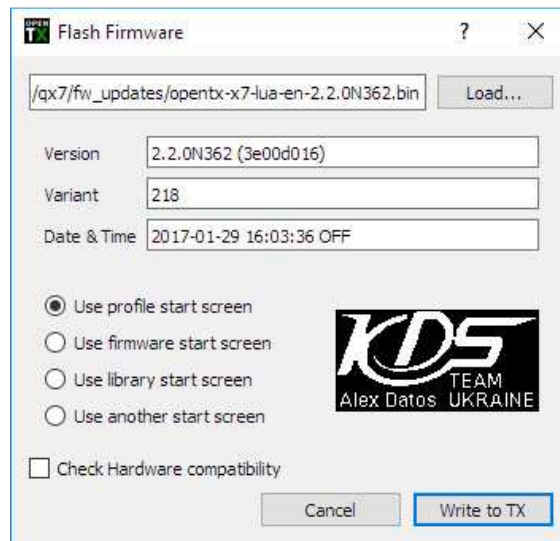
OPEN TX Flash Firmware ? ×

/qx7/fw_updates/opentx-x7-lua-en-2.2.0N362.bin Load...

Version 2.2.0N362 (3e00d016)
Variant 218
Date & Time 2017-01-29 16:03:36 OFF

Use profile start screen
Use firmware start screen
Use library start screen
Use another start screen

KDS TEAM
Alex Datos UKRAINE

Check Hardware compatibility

Cancel Write to TX